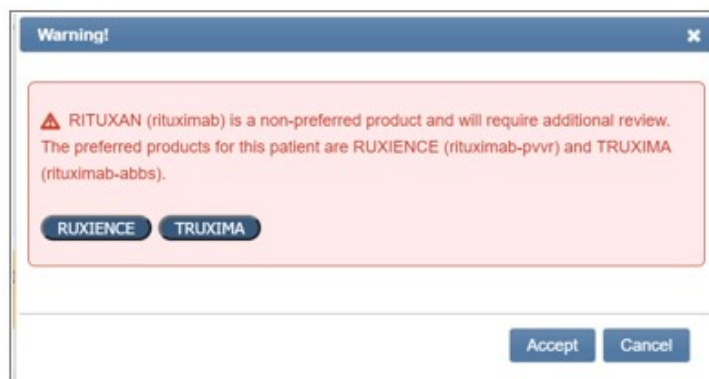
Warning!

RITUXAN (rituximab) is a non-preferred product and will require additional review. The preferred products for this patient are RUXIENCE (rituximab-pvvr) and TRUXIMA (rituximab-abbs).

RUXIENCE TRUXIMA

Accept Cancel